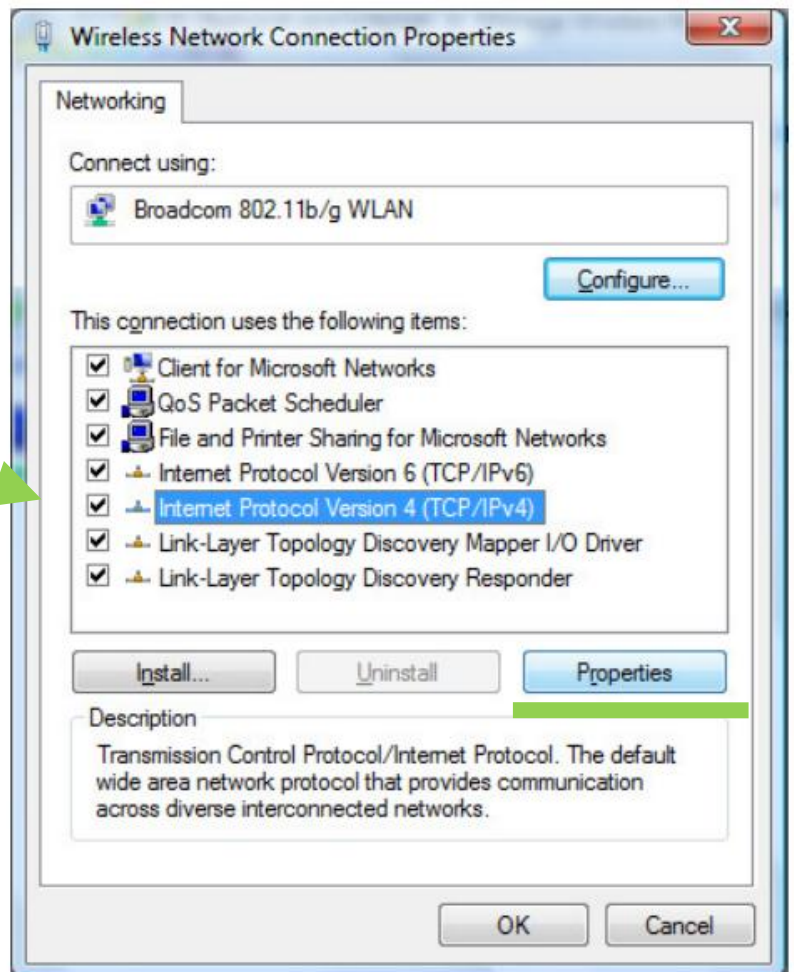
Wireless Network Connection Properties

Networking

Connect using:

Broadcom 802.11b/g WLAN

Configure...

This connection uses the following items:

Client for Microsoft Networks
QoS Packet Scheduler
File and Printer Sharing for Microsoft Networks
Internet Protocol Version 6 (TCP/IPv6)
Internet Protocol Version 4 (TCP/IPv4)
Link-Layer Topology Discovery Mapper I/O Driver
Link-Layer Topology Discovery Responder

Install... Uninstall Properties

Description
Transmission Control Protocol/Internet Protocol. The default wide area network protocol that provides communication across diverse interconnected networks.

OK Cancel